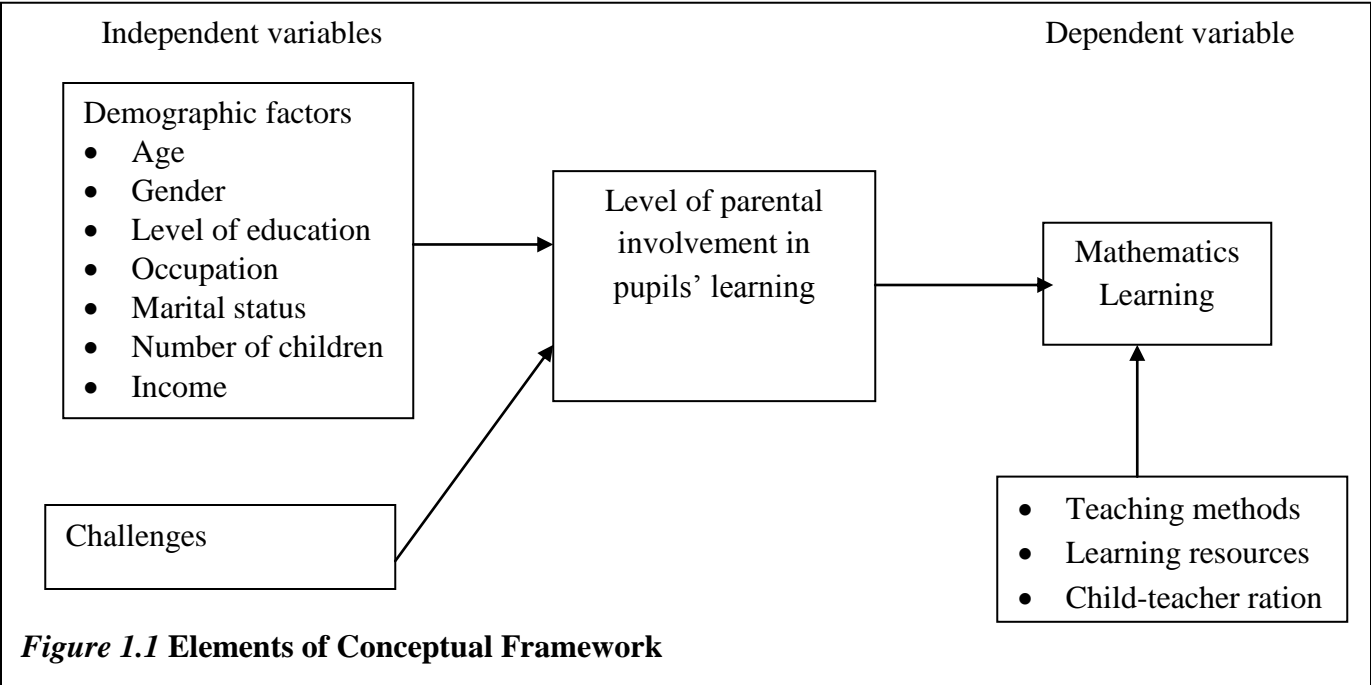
Independent variables

Dependent variable

Demographic factors
- Age
- Gender
- Level of education
- Occupation
- Marital status
- Number of children
- Income

Level of parental involvement in pupils' learning

Mathematics Learning

Challenges

- Teaching methods
- Learning resources
- Child-teacher ration

*Figure 1.1* **Elements of Conceptual Framework**